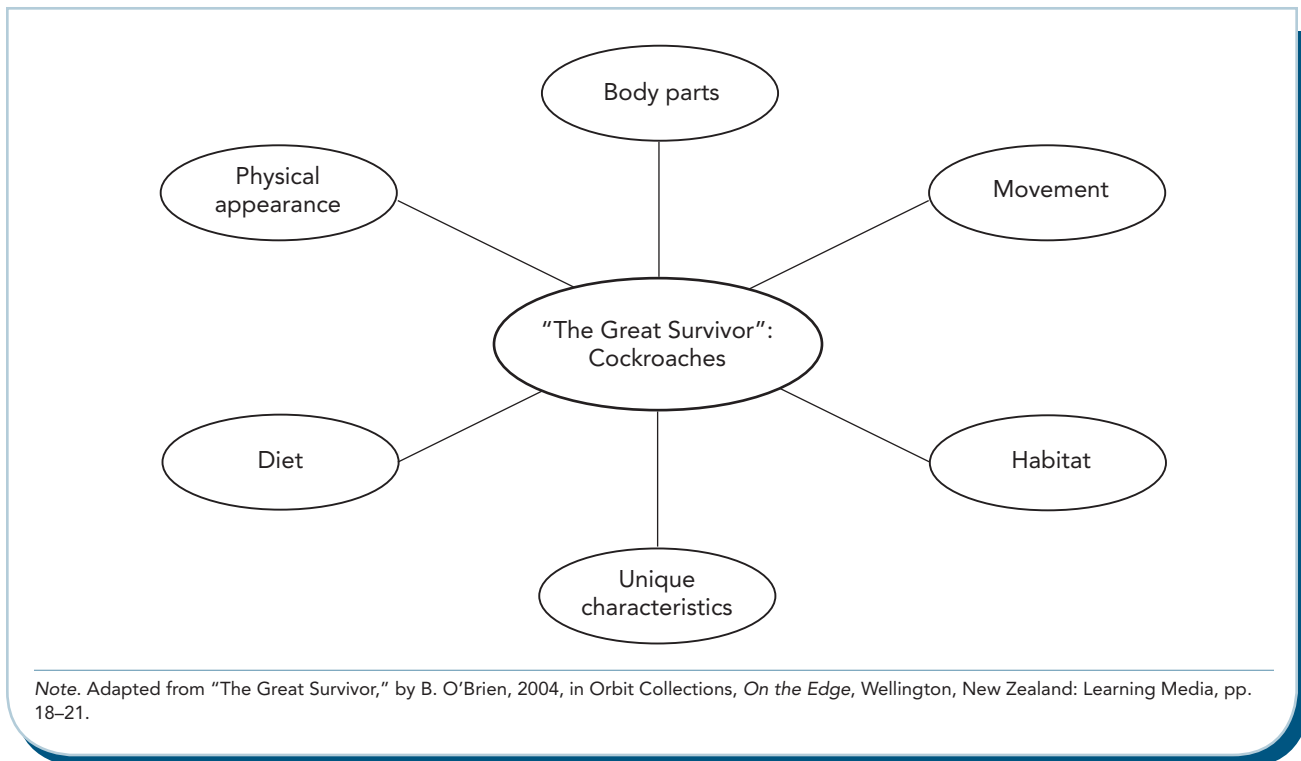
Body parts

Physical appearance

Movement

"The Great Survivor": Cockroaches

Diet

Habitat

Unique characteristics

*Note*. Adapted from "The Great Survivor," by B. O'Brien, 2004, in Orbit Collections, *On the Edge*, Wellington, New Zealand: Learning Media, pp. 18–21.